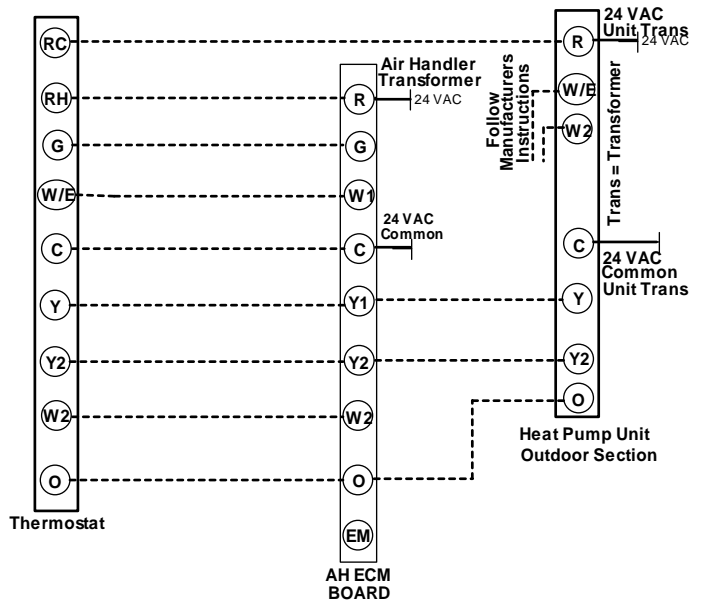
RC
RH
G
W/E
C
Y
Y2
W2
O
Thermostat

Air Handler Transformer
R
24 VAC
G
W1
24 VAC Common
C
Y1
Y2
W2
O
EM
AH ECM BOARD

24 VAC Unit Trans
R
24 VAC
Follow Manufacturers Instructions
W/E
W2
Trans = Transformer
C
24 VAC Common Unit Trans
Y
Y2
O
Heat Pump Unit Outdoor Section